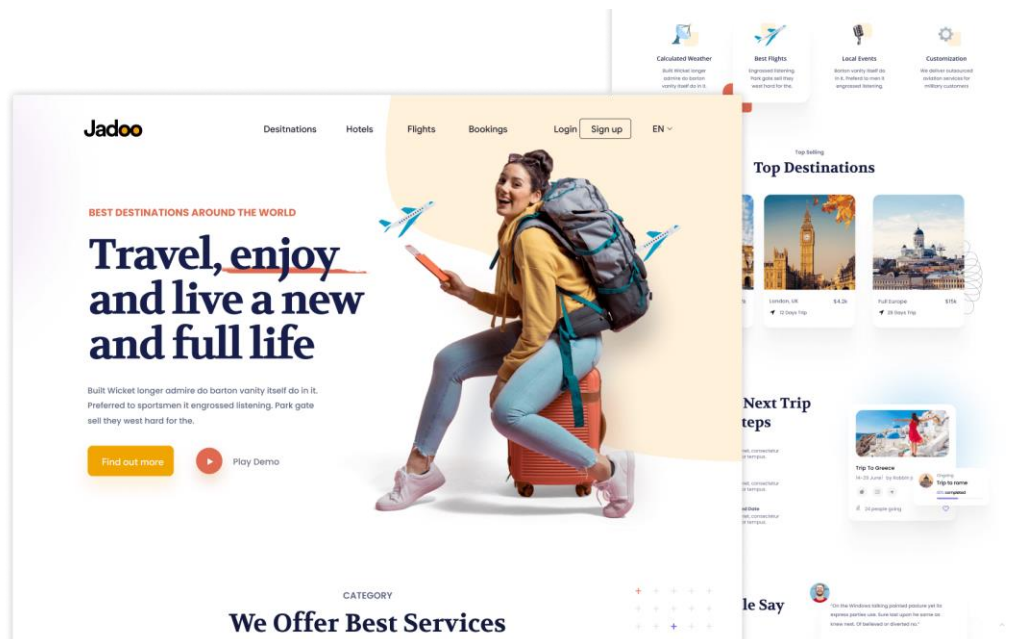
Calculated Weather
Built Wicket longer admire do barton vanity itself do in it.

Best Flights
Engrossed listening Park gate sell they west hard for the.

Local Events
Barton vanity itself do in it. Preferd to men it engrossed listening.

Customization
We deliver outsourced aviation services for military customers

Top Selling
Top Destinations

London, UK $4.2k
12 Days Trip

Full Europe $15k
28 Days Trip

Jadoo

Desitnations Hotels Flights Bookings Login Sign up EN

BEST DESTINATIONS AROUND THE WORLD

Travel, enjoy and live a new and full life

Built Wicket longer admire do barton vanity itself do in it. Preferred to sportsmen it engrossed listening. Park gate sell they west hard for the.

Find out more

Play Demo

Next Trip
teps

Trip To Greece
14-29 June | by Robbin j

24 people going

Ongoing
Trip to rome
40% completed

CATEGORY
We Offer Best Services

le Say

“On the Windows talking painted pasture yet its express parties use. Sure last upon he same as knew next. Of believed or diverted no.”